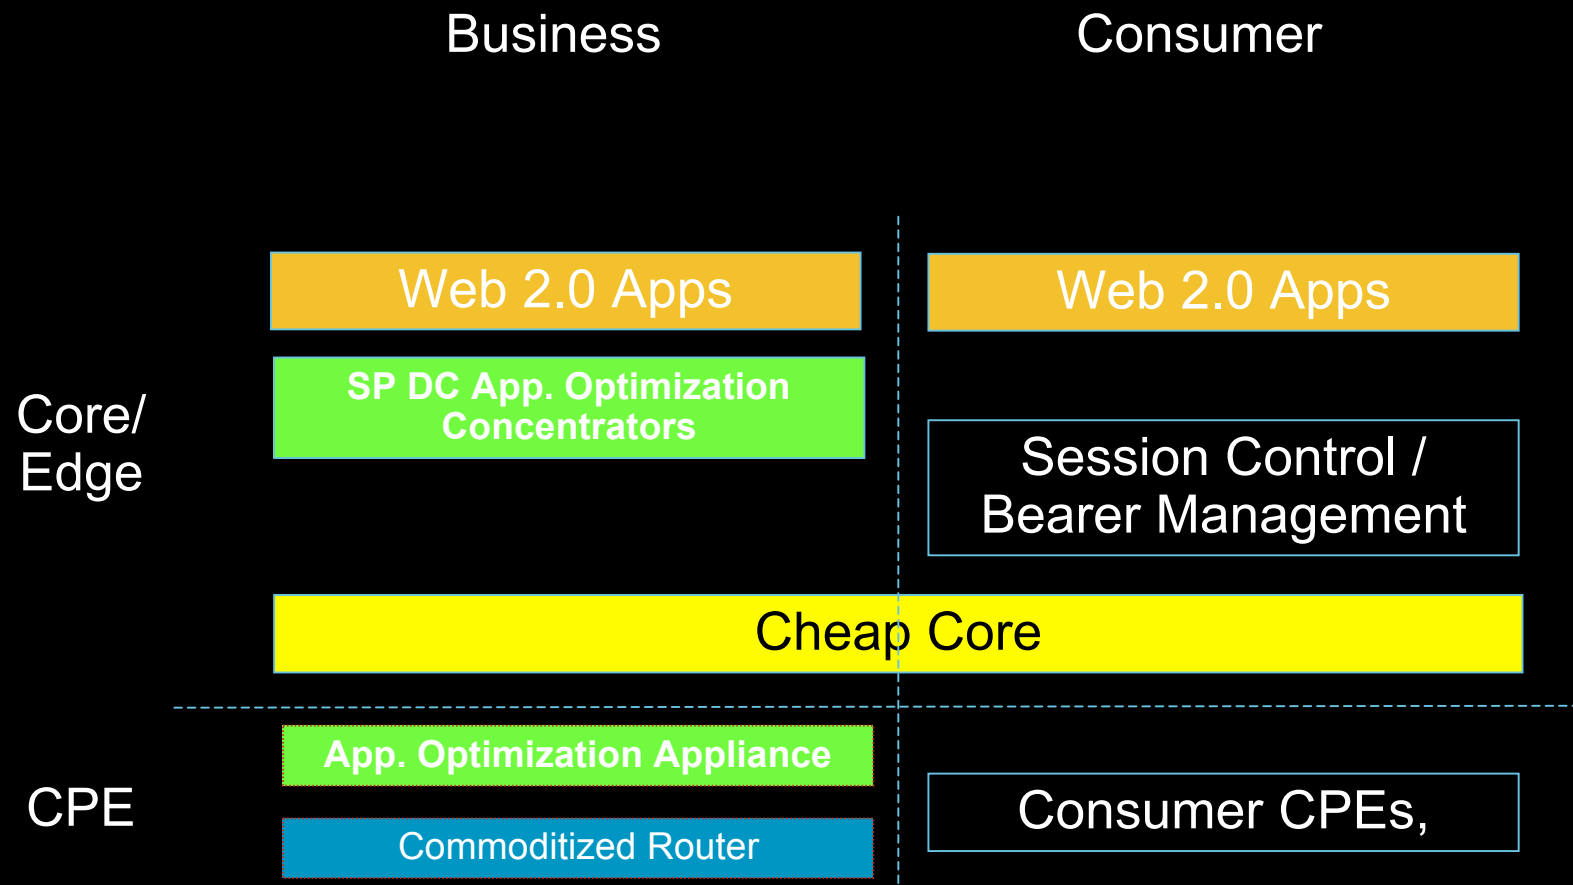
Business

Consumer

Core/ Edge

Web 2.0 Apps

SP DC App. Optimization Concentrators

Web 2.0 Apps

Session Control / Bearer Management

Cheap Core

CPE

App. Optimization Appliance

Commoditized Router

Consumer CPEs,